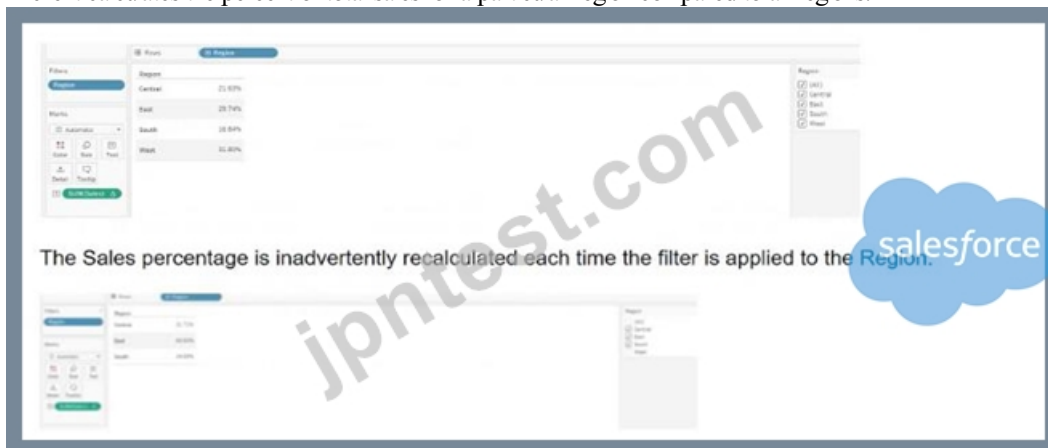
Rows Region

Filters
Region

Marks
Automatic
Color Size Text
Detail Tooltip
SUM(Sales)

| Region | |
|---|---|
| Central | 21.83% |
| East | 29.74% |
| South | 16.84% |
| West | 31.60% |

Region
(All)
Central
East
South
West

jpntest.com

salesforce

The Sales percentage is inadvertently recalculated each time the filter is applied to the Region.

Rows Region

Filters
Region

Marks
Automatic
Color Size Text
Detail Tooltip
SUM(Sales)

| Region | |
|---|---|
| Central | 31.71% |
| East | 43.55% |
| South | 24.64% |

Region
(All)
Central
East
South
West